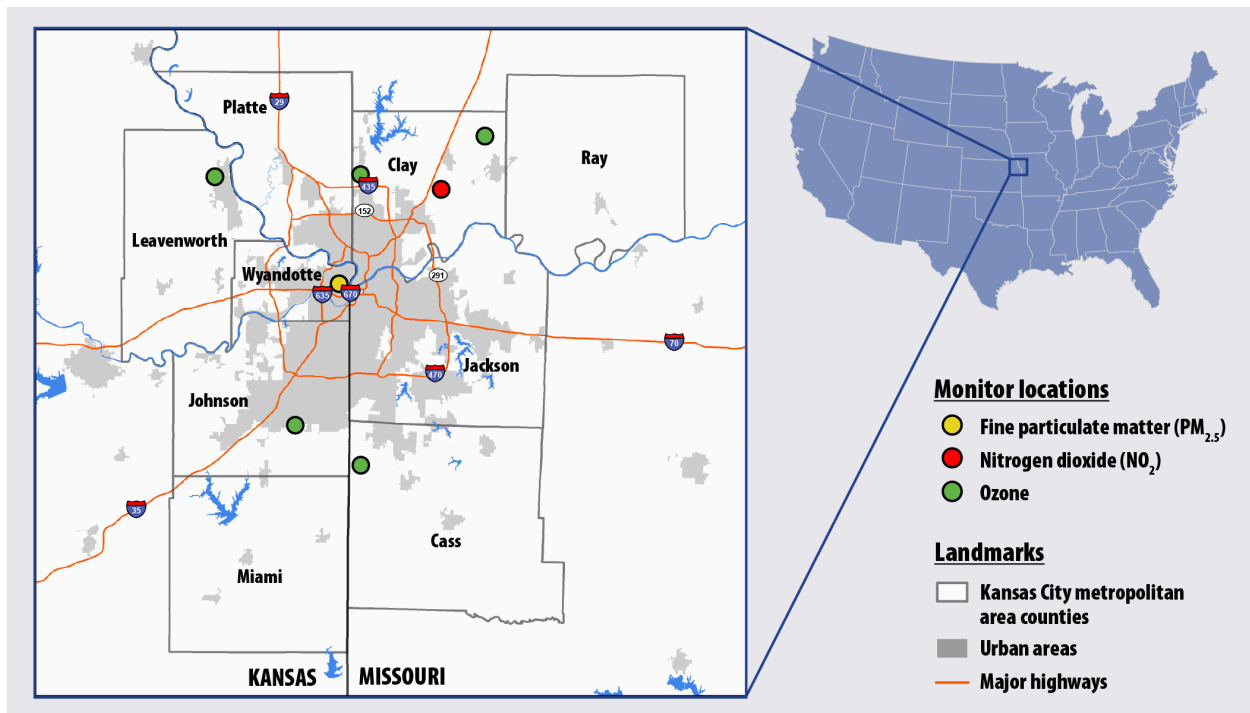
Platte
29
Clay
Ray
435
152
Leavenworth
Wyandotte
291
635
670
70
Jackson
470
Johnson
35
Cass
Miami
KANSAS
MISSOURI

Monitor locations
Fine particulate matter ($PM_{2.5}$)
Nitrogen dioxide ($NO_2$)
Ozone

Landmarks
Kansas City metropolitan area counties
Urban areas
Major highways